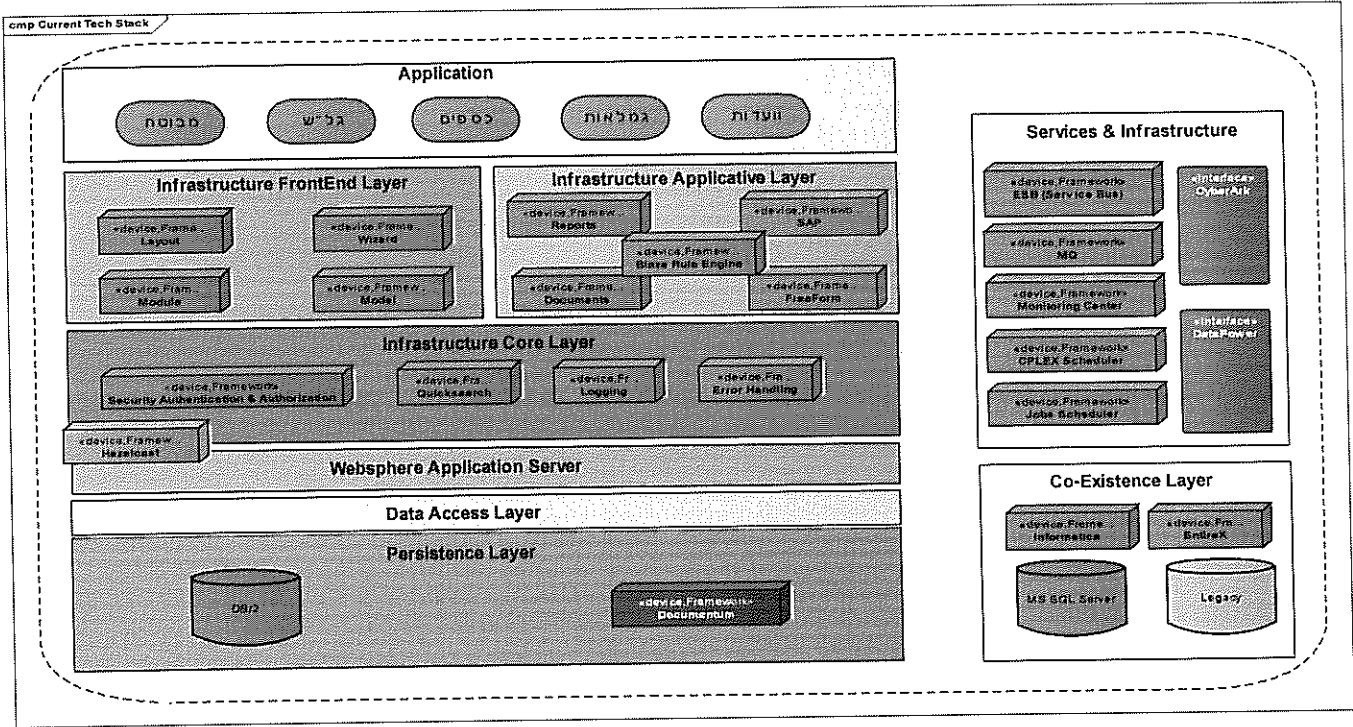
cmp Current Tech Stack

Application

מבוטח

גל"ש

כספים

גמלאות

וועדות

Infrastructure FrontEnd Layer

«device,Frame... Layout

«device,Frame... Wizard

«device,Fram... Module

«device,Framew... Model

Infrastructure Applicative Layer

«device,Framew... Reports

«device,Framew... SAP

«device,Framew... Blaze Rule Engine

«device,Frame... Documents

«device,Frame... FreeForm

Infrastructure Core Layer

«device,Framework» Security Authentication & Authorization

«device,Fra... Quicksearch

«device,Fr... Logging

«device,Fra... Error Handling

«device,Framew... Hazelcast

Websphere Application Server

Data Access Layer

Persistence Layer

DB/2

«device,Framework» Documentum

Services & Infrastructure

«device,Framework» ESB (Service Bus)

«device,Framework» MQ

«device,Framework» Monitoring Center

«device,Framework» CPLEX Scheduler

«device,Framework» Jobs Scheduler

«interface» CyberArk

«interface» DataPower

Co-Existence Layer

«device,Frame... Informatica

«device,Fra... EntireX

MS SQL Server

Legacy